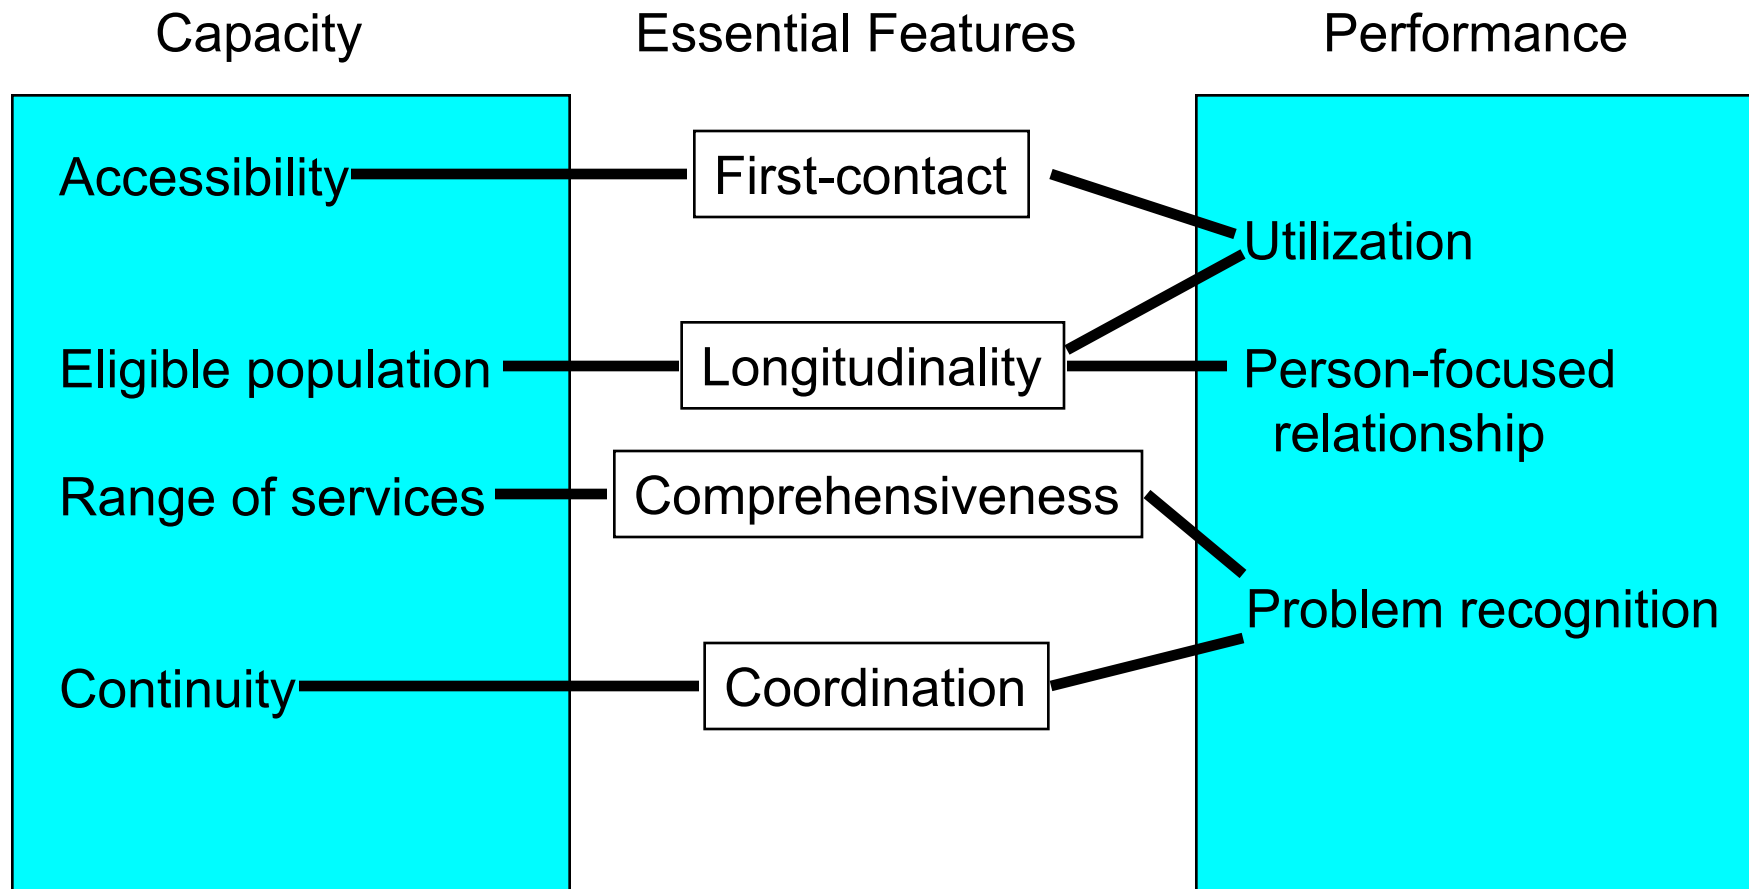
Capacity

Essential Features

Performance

Accessibility

First-contact

Utilization

Eligible population

Longitudinality

Person-focused relationship

Range of services

Comprehensiveness

Problem recognition

Continuity

Coordination